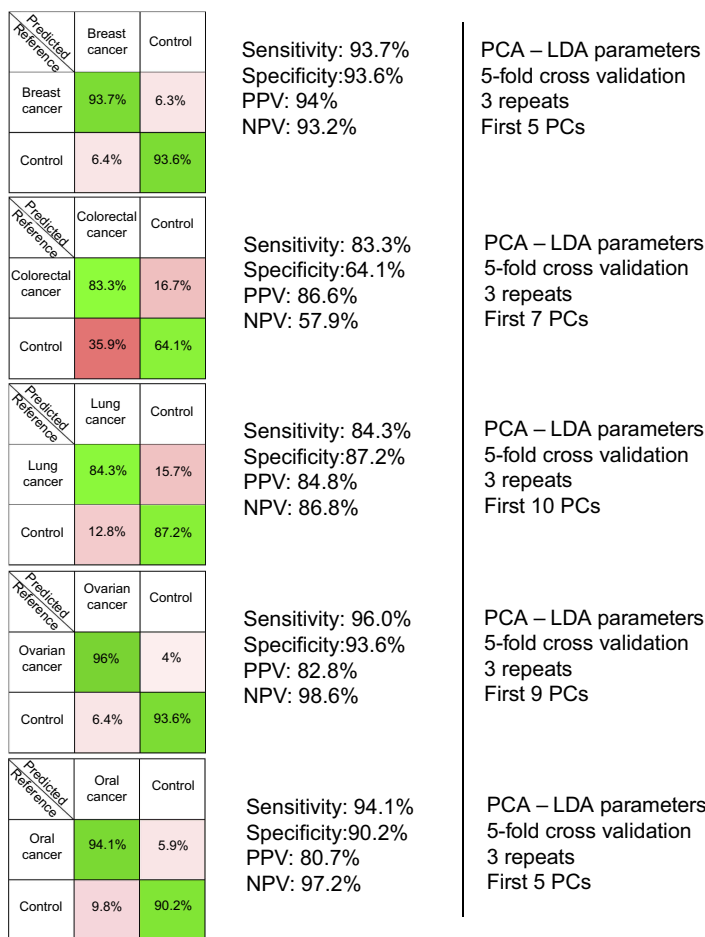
| Predicted / Reference | Breast cancer | Control |
|---|---|---|
| Breast cancer | 93.7% | 6.3% |
| Control | 6.4% | 93.6% |

Sensitivity: 93.7%
Specificity:93.6%
PPV: 94%
NPV: 93.2%

PCA – LDA parameters
5-fold cross validation
3 repeats
First 5 PCs

| Predicted / Reference | Colorectal cancer | Control |
|---|---|---|
| Colorectal cancer | 83.3% | 16.7% |
| Control | 35.9% | 64.1% |

Sensitivity: 83.3%
Specificity:64.1%
PPV: 86.6%
NPV: 57.9%

PCA – LDA parameters
5-fold cross validation
3 repeats
First 7 PCs

| Predicted / Reference | Lung cancer | Control |
|---|---|---|
| Lung cancer | 84.3% | 15.7% |
| Control | 12.8% | 87.2% |

Sensitivity: 84.3%
Specificity:87.2%
PPV: 84.8%
NPV: 86.8%

PCA – LDA parameters
5-fold cross validation
3 repeats
First 10 PCs

| Predicted / Reference | Ovarian cancer | Control |
|---|---|---|
| Ovarian cancer | 96% | 4% |
| Control | 6.4% | 93.6% |

Sensitivity: 96.0%
Specificity:93.6%
PPV: 82.8%
NPV: 98.6%

PCA – LDA parameters
5-fold cross validation
3 repeats
First 9 PCs

| Predicted / Reference | Oral cancer | Control |
|---|---|---|
| Oral cancer | 94.1% | 5.9% |
| Control | 9.8% | 90.2% |

Sensitivity: 94.1%
Specificity:90.2%
PPV: 80.7%
NPV: 97.2%

PCA – LDA parameters
5-fold cross validation
3 repeats
First 5 PCs